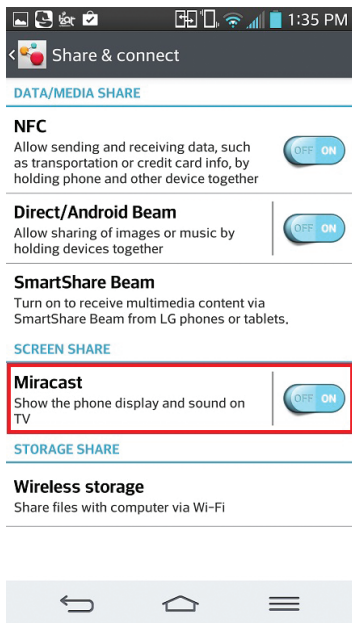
1:35 PM

Share & connect

DATA/MEDIA SHARE

NFC
Allow sending and receiving data, such as transportation or credit card info, by holding phone and other device together

OFF ON

Direct/Android Beam
Allow sharing of images or music by holding devices together

OFF ON

SmartShare Beam
Turn on to receive multimedia content via SmartShare Beam from LG phones or tablets.

SCREEN SHARE

Miracast
Show the phone display and sound on TV

OFF ON

STORAGE SHARE

Wireless storage
Share files with computer via Wi-Fi